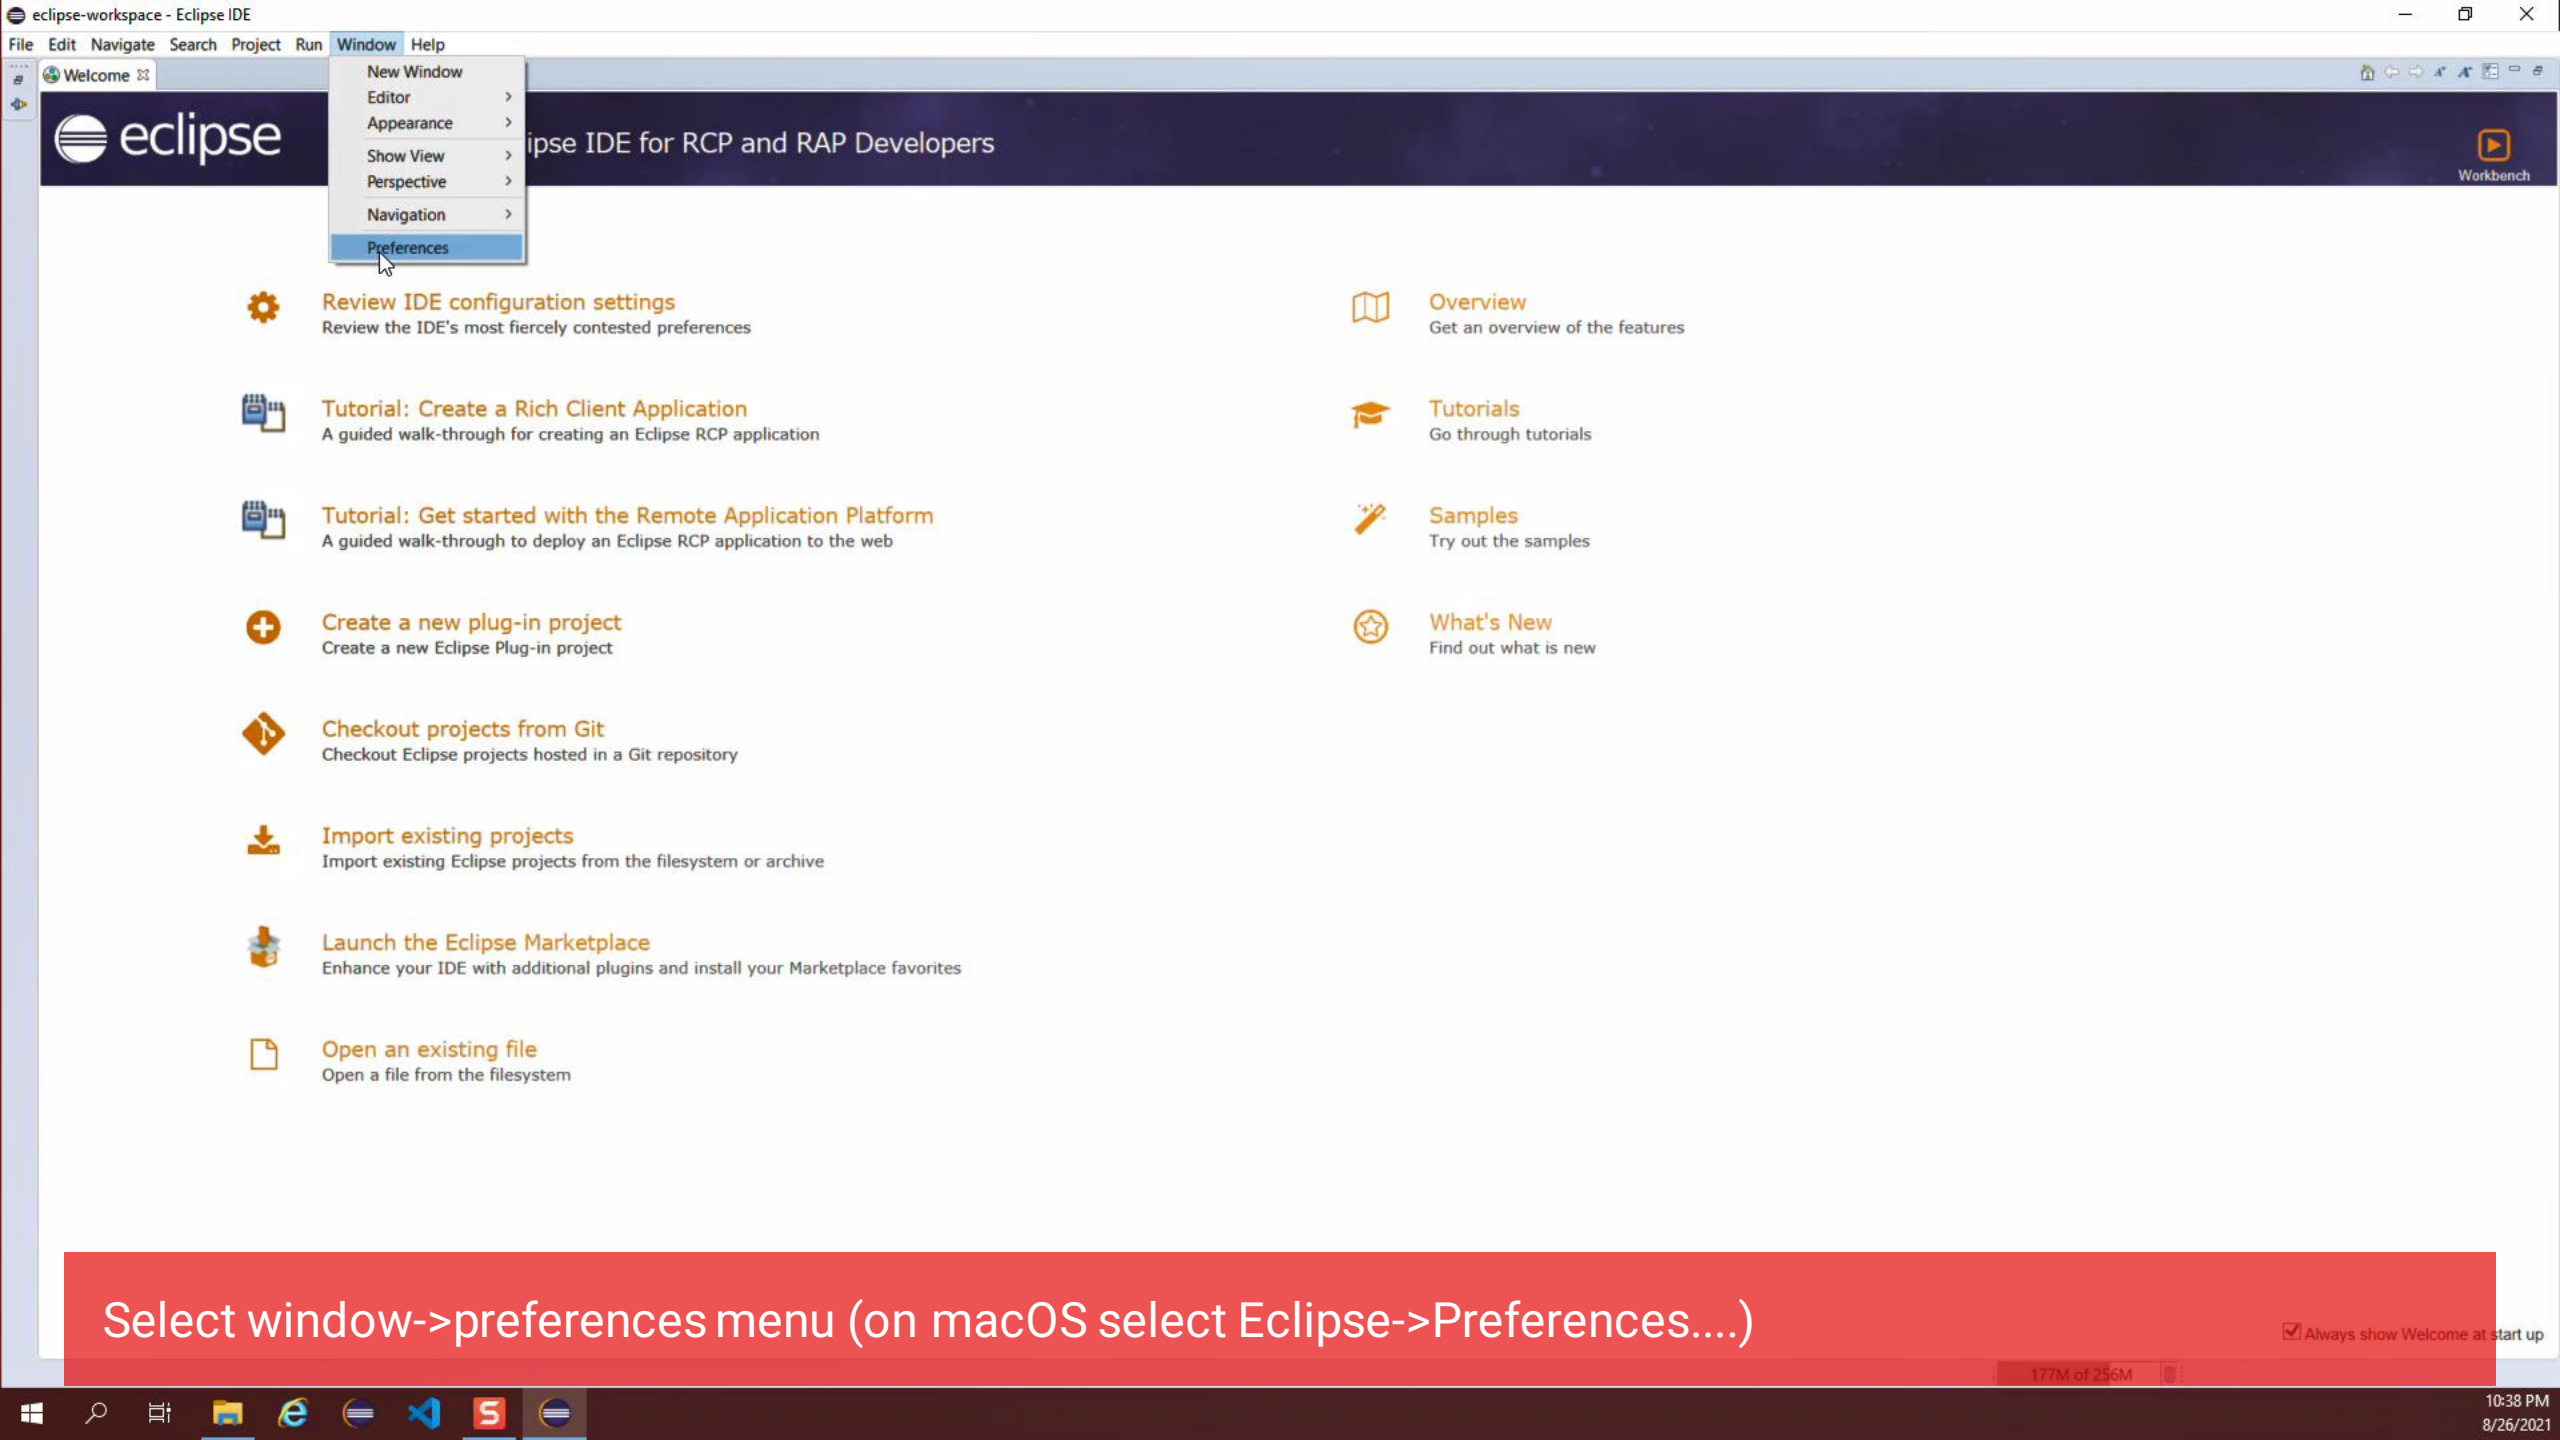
eclipse-workspace - Eclipse IDE

File Edit Navigate Search Project Run Window Help

Welcome

New Window
Editor
Appearance
Show View
Perspective
Navigation
Preferences

eclipse

ipse IDE for RCP and RAP Developers

Workbench

Review IDE configuration settings
Review the IDE's most fiercely contested preferences

Tutorial: Create a Rich Client Application
A guided walk-through for creating an Eclipse RCP application

Tutorial: Get started with the Remote Application Platform
A guided walk-through to deploy an Eclipse RCP application to the web

Create a new plug-in project
Create a new Eclipse Plug-in project

Checkout projects from Git
Checkout Eclipse projects hosted in a Git repository

Import existing projects
Import existing Eclipse projects from the filesystem or archive

Launch the Eclipse Marketplace
Enhance your IDE with additional plugins and install your Marketplace favorites

Open an existing file
Open a file from the filesystem

Overview
Get an overview of the features

Tutorials
Go through tutorials

Samples
Try out the samples

What's New
Find out what is new

Select window->preferences menu (on macOS select Eclipse->Preferences....)

Always show Welcome at start up

177M of 256M

10:38 PM
8/26/2021